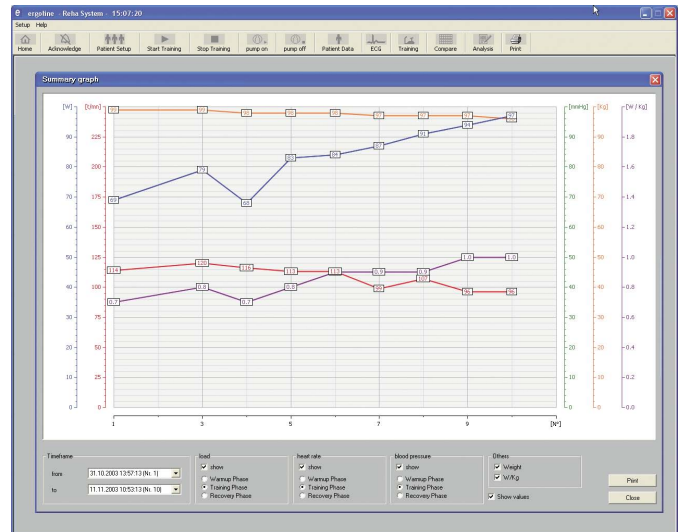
ergoline - Reha System - 15:07:20

Setup Help

Home | Acknowledge | Patient Setup | Start Training | Stop Training | pump on | pump off | Patient Data | ECG | Training | Compare | Analysis | Print

Summary graph

[W] [b/min] [mmHg] [Kg] [W / Kg]

90 225 90 90 1,8
80 200 80 80 1,6
70 175 70 70 1,4
60 150 60 60 1,2
50 125 50 50 1,0
40 100 40 40 0,8
30 75 30 30 0,6
20 50 20 20 0,4
10 25 10 10 0,2
0 0 0 0 0,0

1 3 5 7 9 [N°]

68 79 68 83 84 87 91 94 97

114 120 116 111 111 0,9 0,9 1,0 1,0

0,7 0,8 0,7 0,8 99 105 96 96

Timeframe
from 31.10.2003 13:57:13 (Nr. 1)
to 11.11.2003 10:53:13 (Nr. 10)

load
show
Warmup Phase
Training Phase
Recovery Phase

heart rate
show
Warmup Phase
Training Phase
Recovery Phase

blood pressure
show
Warmup Phase
Training Phase
Recovery Phase

Others
Weight
W/Kg
Show values

Print
Close